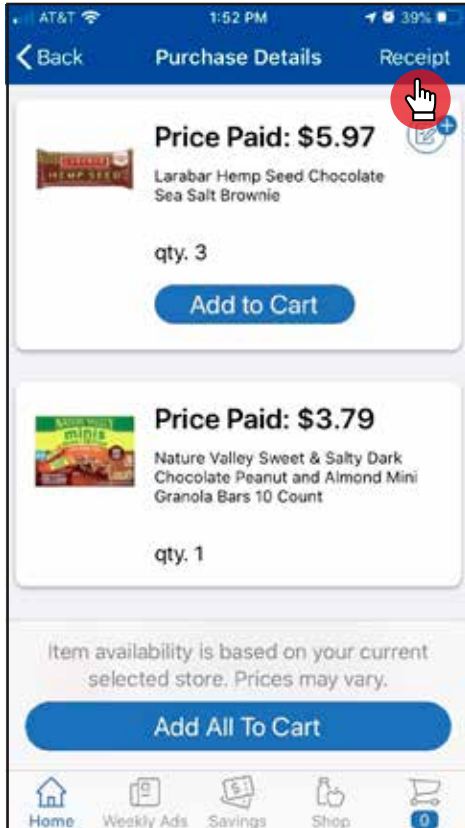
AT&T 1:52 PM 39%

Back Purchase Details Receipt

Price Paid: $5.97

Larabar Hemp Seed Chocolate Sea Salt Brownie

qty. 3

Add to Cart

Price Paid: $3.79

Nature Valley Sweet & Salty Dark Chocolate Peanut and Almond Mini Granola Bars 10 Count

qty. 1

Item availability is based on your current selected store. Prices may vary.

Add All To Cart

Home Weekly Ads Savings Shop 0